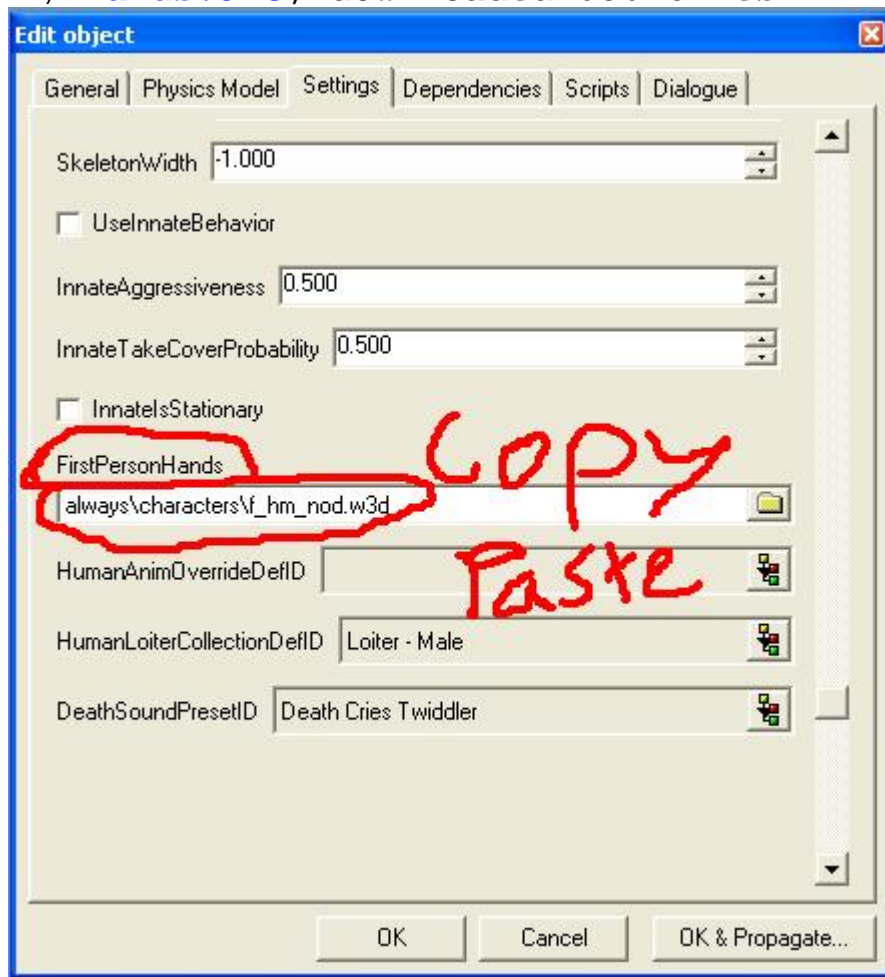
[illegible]

Edit object

General | Physics Model | Settings | Dependencies | Scripts | Dialogue

SkeletonWidth -1.000

UseInnateBehavior

InnateAggressiveness 0.500

InnateTakeCoverProbability 0.500

InnateIsStationary

FirstPersonHands

always\characters\f_hm_nod.w3d

Copy

Paste

HumanAnimOverrideDefID

HumanLoiterCollectionDefID Loiter - Male

DeathSoundPresetID Death Cries Twiddler

OK Cancel OK & Propagate...